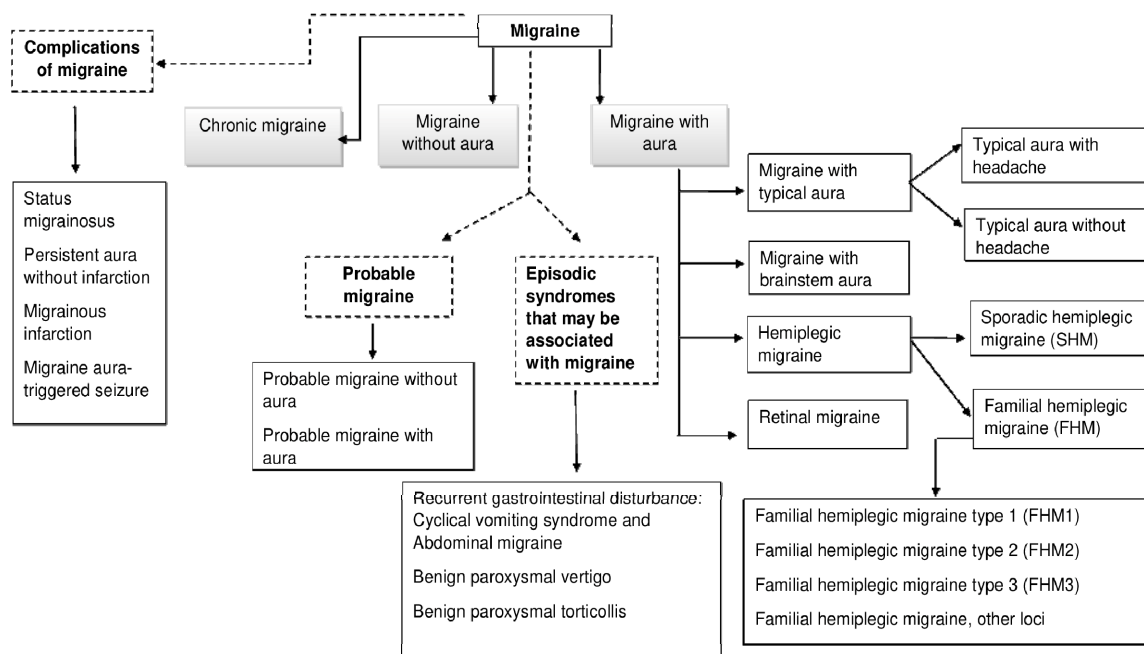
Migraine

Complications of migraine

Status migrainosus

Persistent aura without infarction

Migrainous infarction

Migraine aura-triggered seizure

Chronic migraine

Migraine without aura

Migraine with aura

Probable migraine

Probable migraine without aura

Probable migraine with aura

Episodic syndromes that may be associated with migraine

Recurrent gastrointestinal disturbance: Cyclical vomiting syndrome and Abdominal migraine

Benign paroxysmal vertigo

Benign paroxysmal torticollis

Migraine with typical aura

Typical aura with headache

Typical aura without headache

Migraine with brainstem aura

Hemiplegic migraine

Sporadic hemiplegic migraine (SHM)

Familial hemiplegic migraine (FHM)

Retinal migraine

Familial hemiplegic migraine type 1 (FHM1)

Familial hemiplegic migraine type 2 (FHM2)

Familial hemiplegic migraine type 3 (FHM3)

Familial hemiplegic migraine, other loci